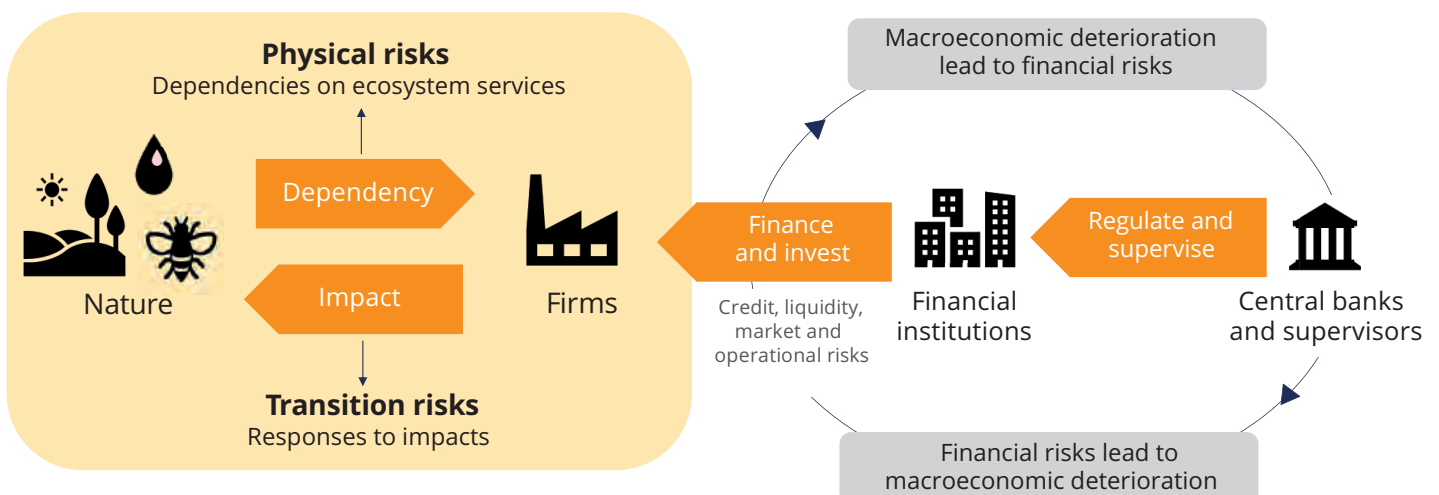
Physical risks
Dependencies on ecosystem services

Dependency

Impact

Nature

Firms

Transition risks
Responses to impacts

Macroeconomic deterioration lead to financial risks

Finance and invest

Credit, liquidity, market and operational risks

Financial institutions

Regulate and supervise

Central banks and supervisors

Financial risks lead to macroeconomic deterioration